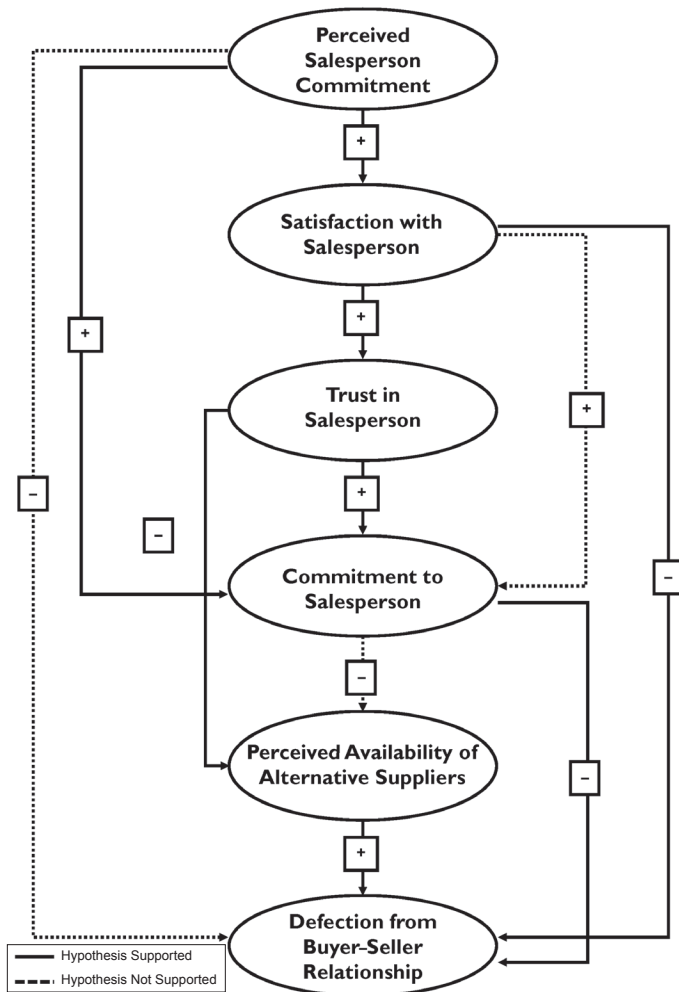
Perceived Salesperson Commitment

+

Satisfaction with Salesperson

+

+

Trust in Salesperson

+

–

+

–

Commitment to Salesperson

–

–

Perceived Availability of Alternative Suppliers

–

+

Defection from Buyer-Seller Relationship

Hypothesis Supported

Hypothesis Not Supported